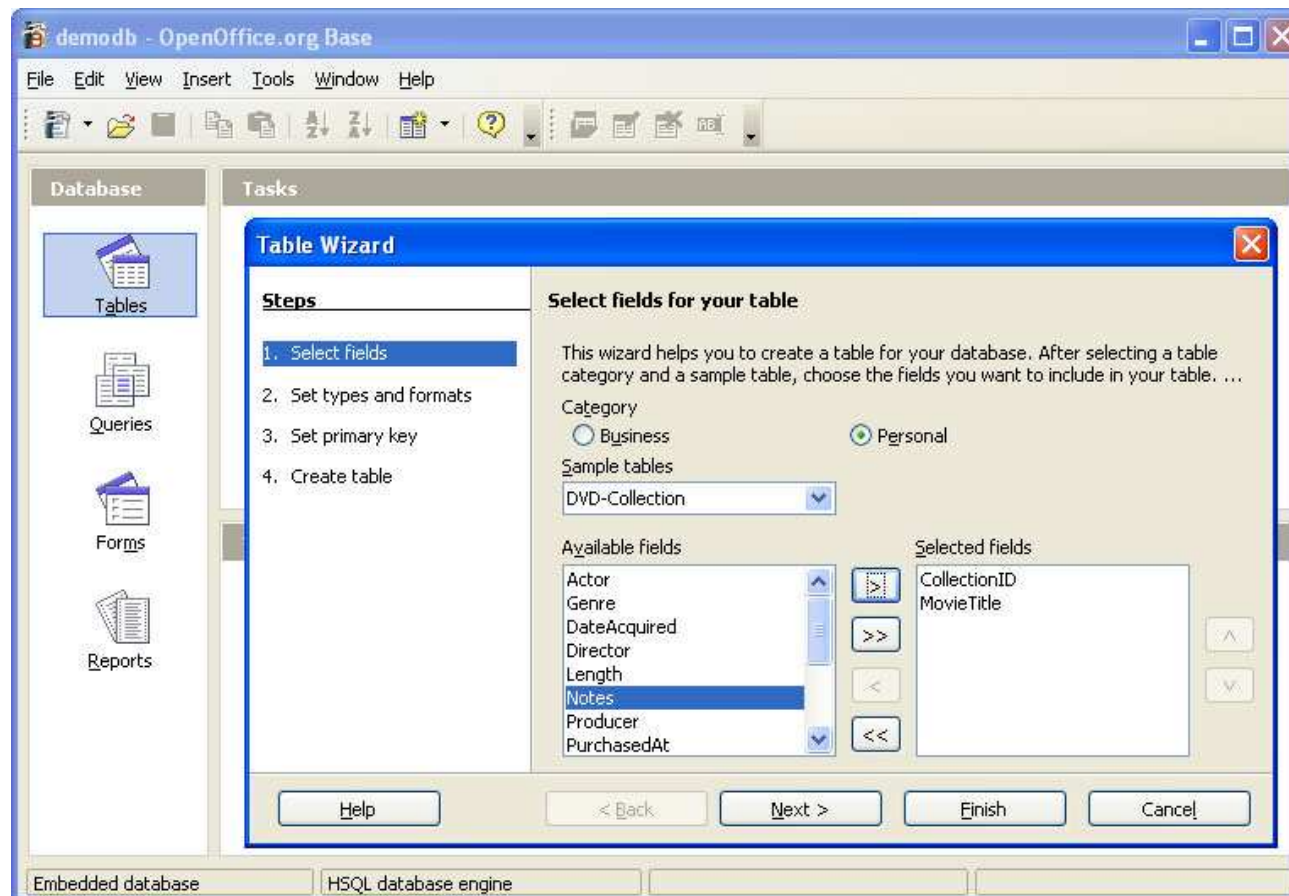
demodb - OpenOffice.org Base

File Edit View Insert Tools Window Help

Database

Tasks

Tables

Queries

Forms

Reports

Table Wizard

Steps

1. Select fields

2. Set types and formats

3. Set primary key

4. Create table

Select fields for your table

This wizard helps you to create a table for your database. After selecting a table category and a sample table, choose the fields you want to include in your table. ...

Category

Business

Personal

Sample tables

DVD-Collection

Available fields

Actor
Genre
DateAcquired
Director
Length
Notes
Producer
PurchasedAt

>
>>
<
<<

Selected fields

CollectionID
MovieTitle

^
v

Help

< Back

Next >

Finish

Cancel

Embedded database

HSQL database engine